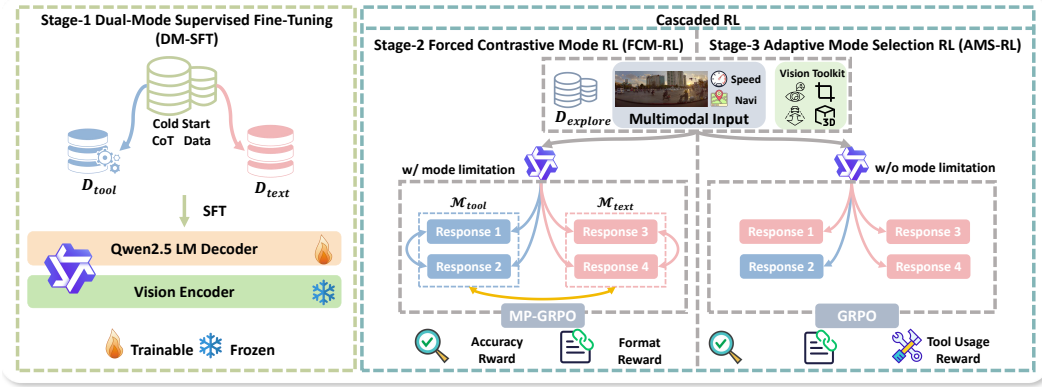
Stage-1 Dual-Mode Supervised Fine-Tuning (DM-SFT)

Cold Start CoT Data

$D_{tool}$

$D_{text}$

SFT

Qwen2.5 LM Decoder

Vision Encoder

Trainable Frozen

Cascaded RL

Stage-2 Forced Contrastive Mode RL (FCM-RL)

Stage-3 Adaptive Mode Selection RL (AMS-RL)

$D_{explore}$

Speed

Navi

Multimodal Input

Vision Toolkit

3D

w/ mode limitation

$\mathcal{M}_{tool}$

$\mathcal{M}_{text}$

Response 1

Response 2

Response 3

Response 4

MP-GRPO

Accuracy Rward

Format Reward

w/o mode limitation

Response 1

Response 2

Response 3

Response 4

GRPO

Tool Usage Reward